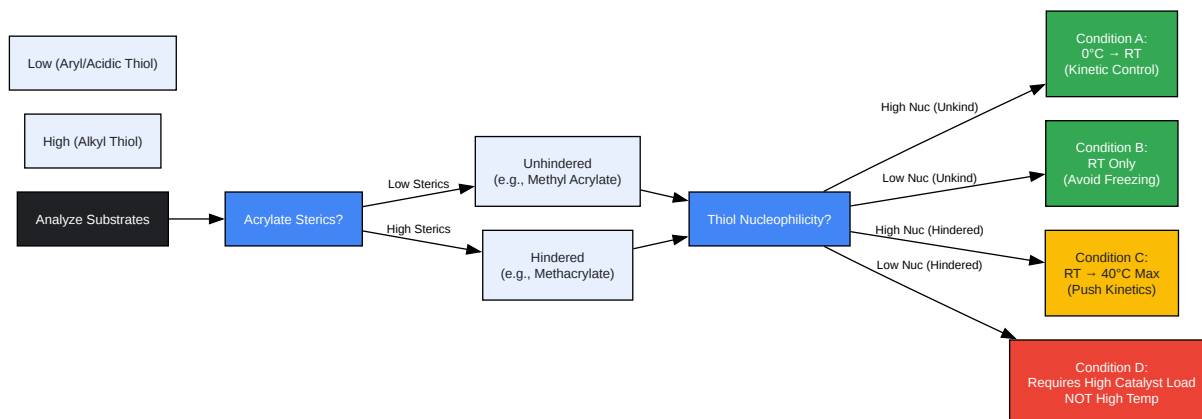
Low (Aryl/Acidic Thiol)

High (Alkyl Thiol)

Analyze Substrates

Acrylate Sterics?

Low Sterics

High Sterics

Unhindered
(e.g., Methyl Acrylate)

Hindered
(e.g., Methacrylate)

Thiol Nucleophilicity?

High Nuc (Unkind)

Low Nuc (Unkind)

High Nuc (Hindered)

Low Nuc (Hindered)

Condition A:
0°C → RT
(Kinetic Control)

Condition B:
RT Only
(Avoid Freezing)

Condition C:
RT → 40°C Max
(Push Kinetics)

Condition D:
Requires High Catalyst Load
NOT High Temp